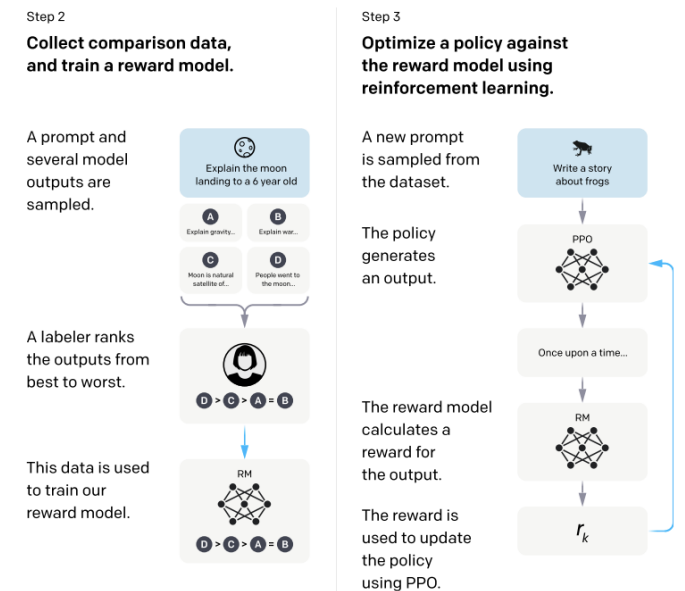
Step 2

Collect comparison data, and train a reward model.

A prompt and several model outputs are sampled.

Explain the moon landing to a 6 year old

A
Explain gravity...

B
Explain war...

C
Moon is natural satellite of...

D
People went to the moon...

A labeler ranks the outputs from best to worst.

D > C > A = B

This data is used to train our reward model.

RM

D > C > A = B

Step 3

Optimize a policy against the reward model using reinforcement learning.

A new prompt is sampled from the dataset.

Write a story about frogs

The policy generates an output.

PPO

Once upon a time...

The reward model calculates a reward for the output.

RM

The reward is used to update the policy using PPO.

$r_k$